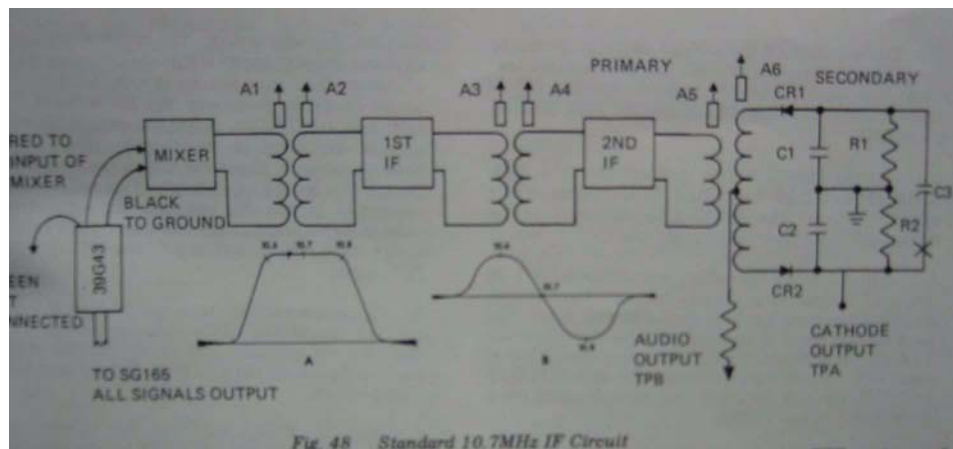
PRIMARY

A1 A2 A3 A4 A5 A6

SECONDARY

RED TO INPUT OF MIXER

MIXER

1ST IF

2ND IF

CR1

C1

R1

C3

BLACK TO GROUND

C2

R2

EEN
T
NNECTED

39G43

10.6 10.7 10.8

10.6

10.7

10.8

CR2

A

B

AUDIO OUTPUT TPB

CATHODE OUTPUT TPA

TO SG165 ALL SIGNALS OUTPUT

Fig. 48 Standard 10.7MHz IF Circuit